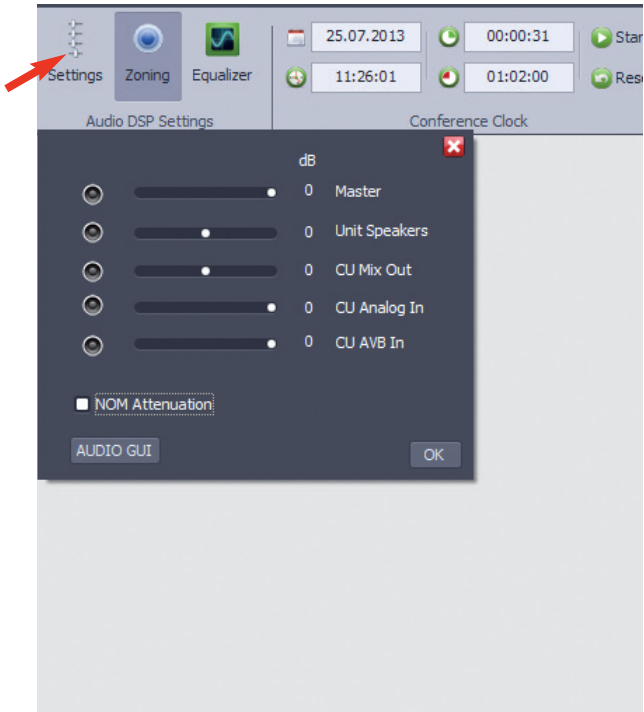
Settings
Zoning
Equalizer
Audio DSP Settings

25.07.2013
00:00:31
Star
11:26:01
01:02:00
Res
Conference Clock

dB
0 Master
0 Unit Speakers
0 CU Mix Out
0 CU Analog In
0 CU AVB In

NOM Attenuation

AUDIO GUI
OK